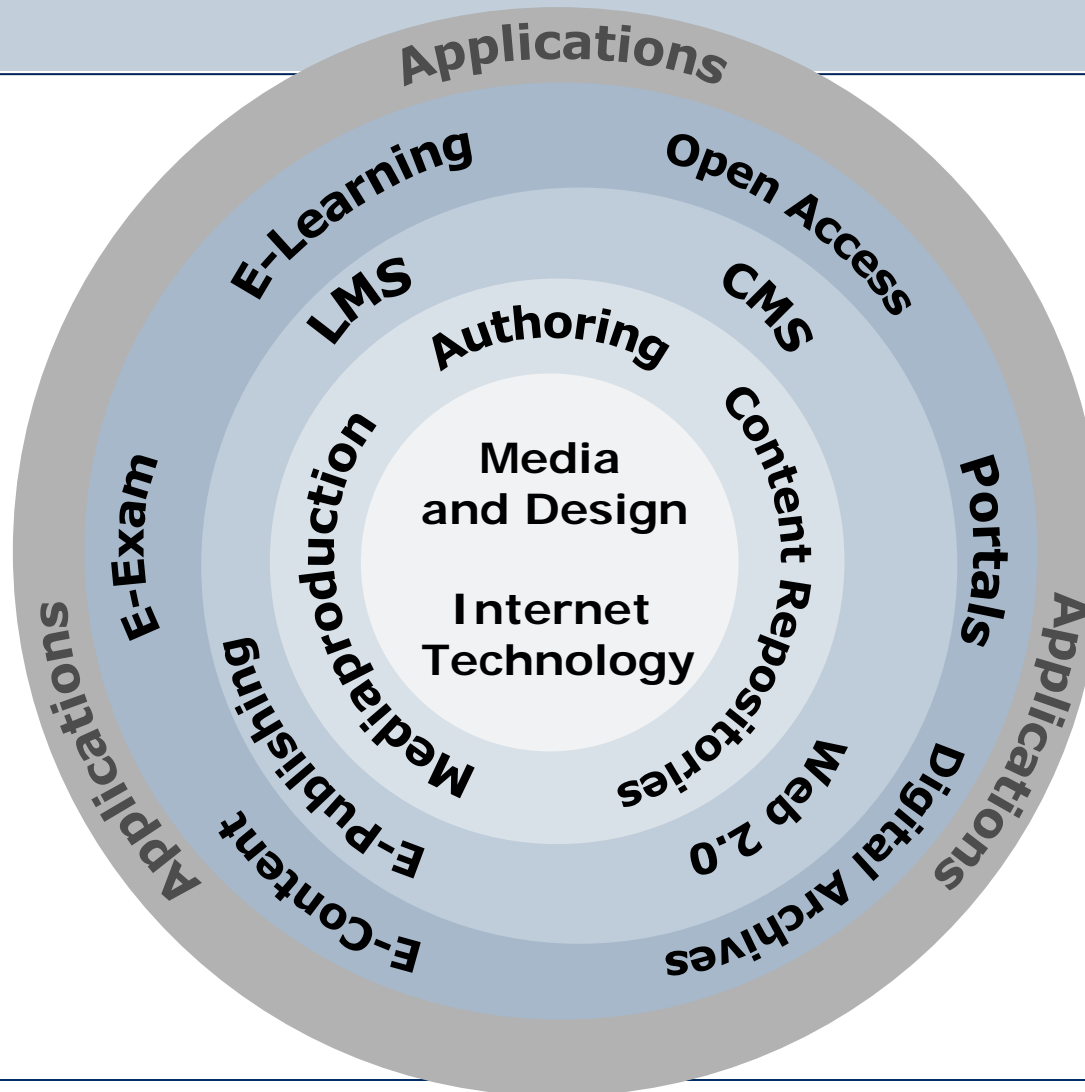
Applications

E-Learning

Open Access

LMS

CMS

Authoring

Mediaproduction

Content Repositories

Media and Design

Internet Technology

E-Exam

Portals

Applications

Applications

E-Publishing

Web 2.0

Digital Archives

E-Content